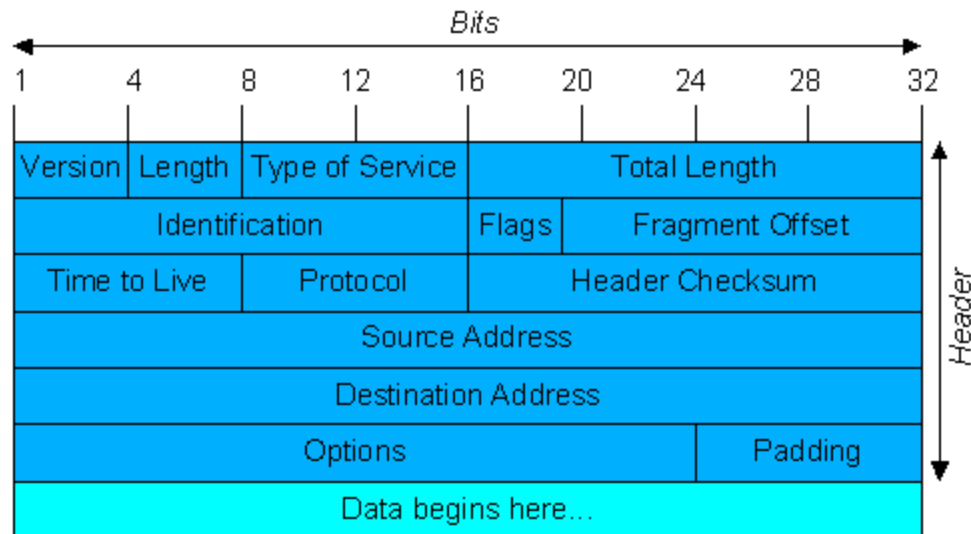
Bits

1 4 8 12 16 20 24 28 32

| Version | Length | Type of Service | Total Length | |
|---|---|---|---|---|
| Identification | | | Flags | Fragment Offset |
| Time to Live | | Protocol | Header Checksum | |
| Source Address | | | | |
| Destination Address | | | | |
| Options | | | | Padding |
| Data begins here... | | | | |

Header